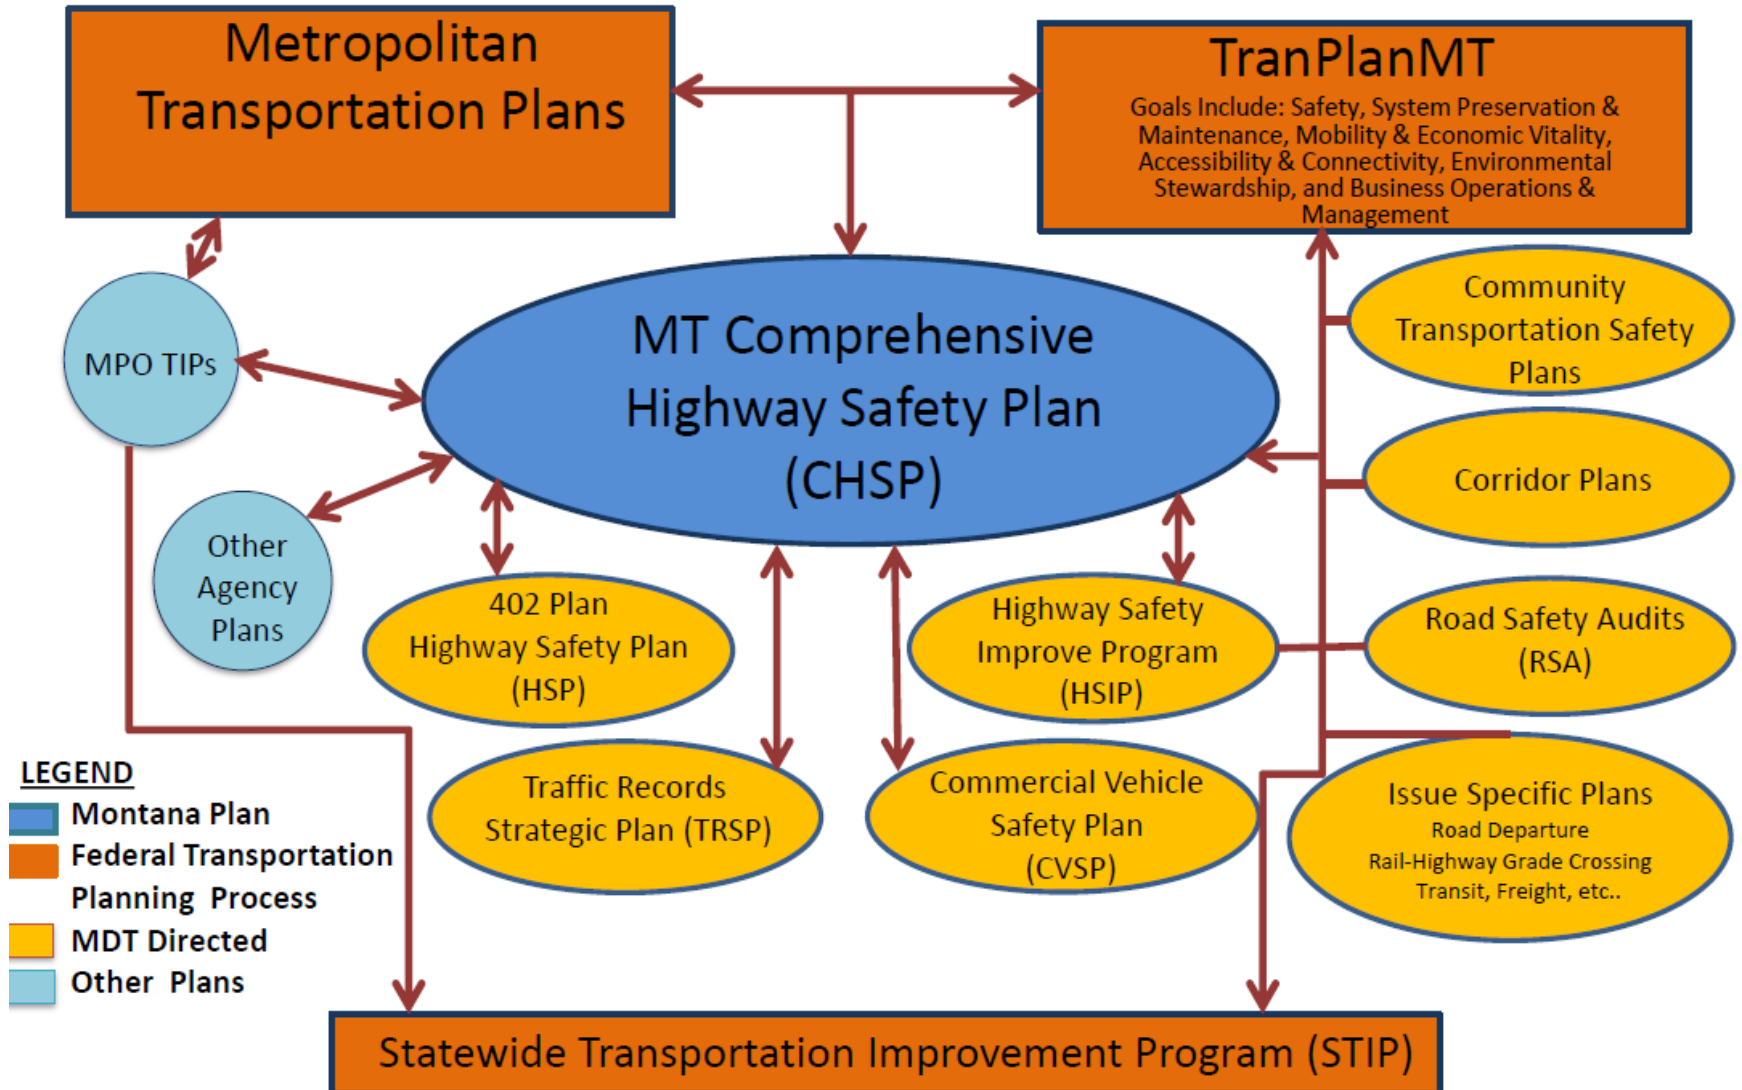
Metropolitan Transportation Plans

TranPlanMT

Goals Include: Safety, System Preservation & Maintenance, Mobility & Economic Vitality, Accessibility & Connectivity, Environmental Stewardship, and Business Operations & Management

MPO TIPs

MT Comprehensive Highway Safety Plan (CHSP)

Community Transportation Safety Plans

Corridor Plans

Other Agency Plans

402 Plan Highway Safety Plan (HSP)

Highway Safety Improve Program (HSIP)

Road Safety Audits (RSA)

Traffic Records Strategic Plan (TRSP)

Commercial Vehicle Safety Plan (CVSP)

Issue Specific Plans
Road Departure
Rail-Highway Grade Crossing
Transit, Freight, etc..

LEGEND
Montana Plan
Federal Transportation Planning Process
MDT Directed
Other Plans

Statewide Transportation Improvement Program (STIP)